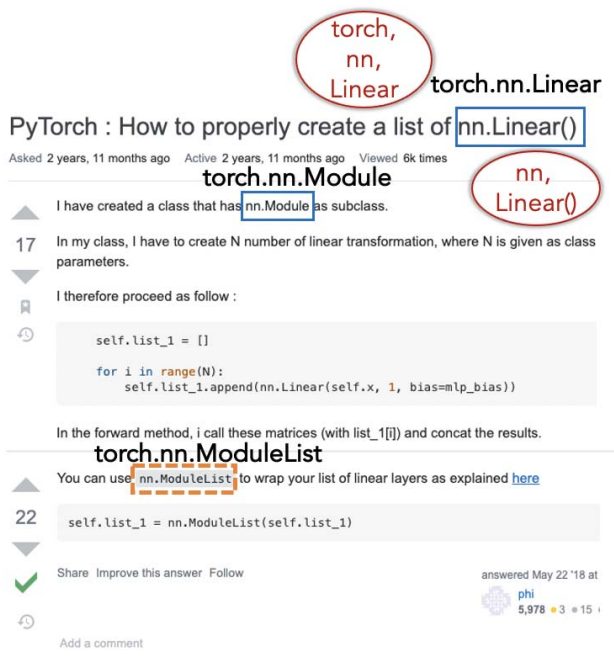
torch, nn, Linear

torch.nn.Linear

PyTorch : How to properly create a list of nn.Linear()

Asked 2 years, 11 months ago Active 2 years, 11 months ago Viewed 6k times

torch.nn.Module

nn, Linear()

17

I have created a class that has nn.Module as subclass.

In my class, I have to create N number of linear transformation, where N is given as class parameters.

I therefore proceed as follow :

```
self.list_1 = []

for i in range(N):
    self.list_1.append(nn.Linear(self.x, 1, bias=mlp_bias))
```

In the forward method, i call these matrices (with list_1[i]) and concat the results.

torch.nn.ModuleList

22

You can use nn.ModuleList to wrap your list of linear layers as explained here

```
self.list_1 = nn.ModuleList(self.list_1)
```

Share Improve this answer Follow

answered May 22 '18 at

phi

5,978 • 3 • 15 •

Add a comment